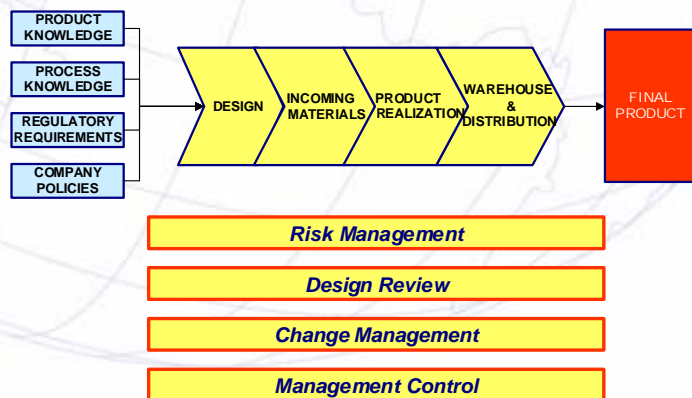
PRODUCT KNOWLEDGE

PROCESS KNOWLEDGE

REGULATORY REQUIREMENTS

COMPANY POLICIES

DESIGN

INCOMING MATERIALS

PRODUCT REALIZATION

WAREHOUSE & DISTRIBUTION

FINAL PRODUCT

Risk Management

Design Review

Change Management

Management Control